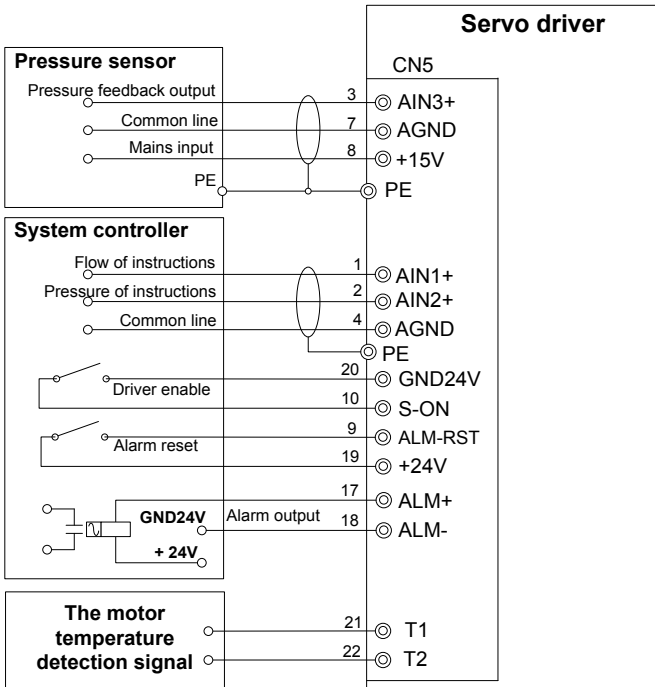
Servo driver

Pressure sensor

CN5

Pressure feedback output
3
AIN3+
Common line
7
AGND
Mains input
8
+15V
PE
PE

System controller

Flow of instructions
1
AIN1+
Pressure of instructions
2
AIN2+
Common line
4
AGND
PE
20
GND24V
Driver enable
10
S-ON
9
ALM-RST
Alarm reset
19
+24V
17
ALM+
GND24V
Alarm output
18
ALM-
+ 24V

The motor temperature detection signal
21
T1
22
T2